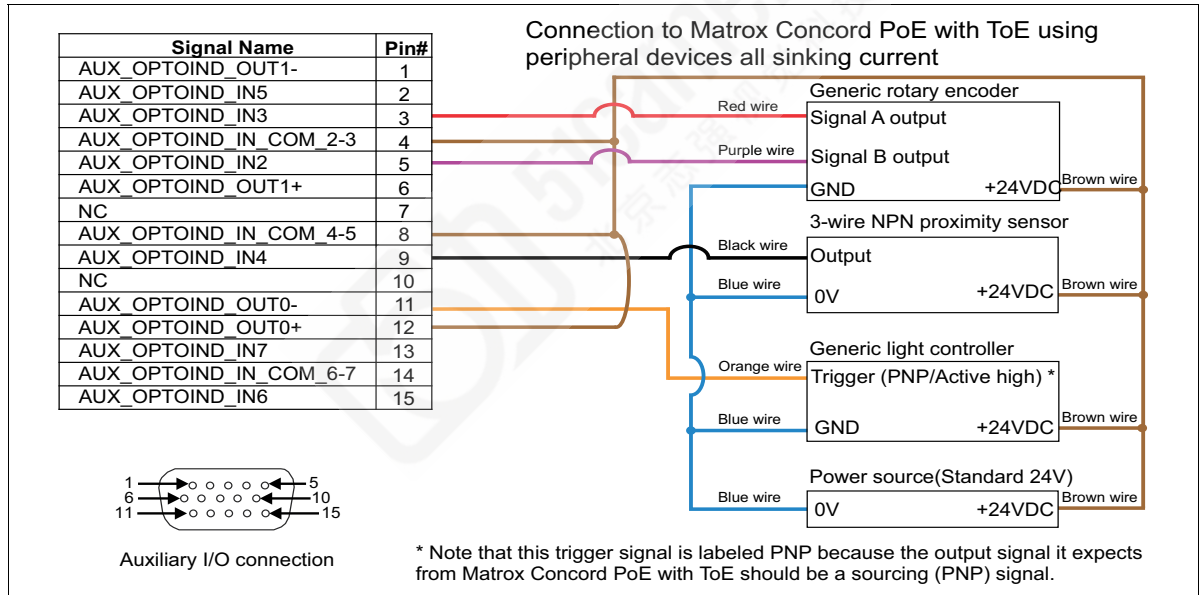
Connection to Matrox Concord PoE with ToE using peripheral devices all sinking current

| Signal Name | Pin# |
|---|---|
| AUX_OPTOIND_OUT1- | 1 |
| AUX_OPTOIND_IN5 | 2 |
| AUX_OPTOIND_IN3 | 3 |
| AUX_OPTOIND_IN_COM_2-3 | 4 |
| AUX_OPTOIND_IN2 | 5 |
| AUX_OPTOIND_OUT1+ | 6 |
| NC | 7 |
| AUX_OPTOIND_IN_COM_4-5 | 8 |
| AUX_OPTOIND_IN4 | 9 |
| NC | 10 |
| AUX_OPTOIND_OUT0- | 11 |
| AUX_OPTOIND_OUT0+ | 12 |
| AUX_OPTOIND_IN7 | 13 |
| AUX_OPTOIND_IN_COM_6-7 | 14 |
| AUX_OPTOIND_IN6 | 15 |

Generic rotary encoder
Red wire
Signal A output
Purple wire
Signal B output
GND
+24VDC
Brown wire

3-wire NPN proximity sensor
Black wire
Output
Blue wire
0V
+24VDC
Brown wire

Generic light controller
Orange wire
Trigger (PNP/Active high) *
Blue wire
GND
+24VDC
Brown wire

Power source(Standard 24V)
Blue wire
0V
+24VDC
Brown wire

1
5
6
10
11
15

Auxiliary I/O connection

* Note that this trigger signal is labeled PNP because the output signal it expects from Matrox Concord PoE with ToE should be a sourcing (PNP) signal.